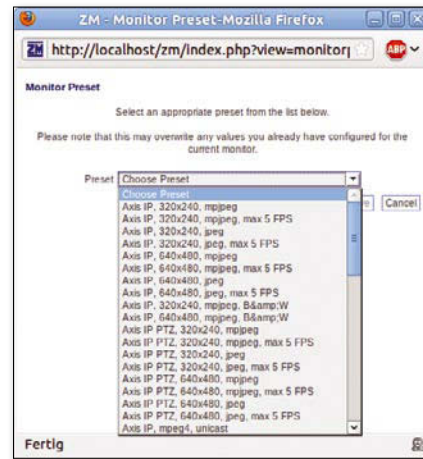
ZM - Monitor Preset-Mozilla Firefox

http://localhost/zm/index.php?view=monitor|

ABP

Monitor Preset

Select an appropriate preset from the list below.

Please note that this may overwrite any values you already have configured for the current monitor.

Preset Choose Preset

Choose Preset
Axis IP, 320x240, mpjpeg
Axis IP, 320x240, mpjpeg, max 5 FPS
Axis IP, 320x240, jpeg
Axis IP, 320x240, jpeg, max 5 FPS
Axis IP, 640x480, mpjpeg
Axis IP, 640x480, mpjpeg, max 5 FPS
Axis IP, 640x480, jpeg
Axis IP, 640x480, jpeg, max 5 FPS
Axis IP, 320x240, mpjpeg, B&amp;W
Axis IP, 640x480, mpjpeg, B&amp;W
Axis IP PTZ, 320x240, mpjpeg
Axis IP PTZ, 320x240, mpjpeg, max 5 FPS
Axis IP PTZ, 320x240, jpeg
Axis IP PTZ, 320x240, jpeg, max 5 FPS
Axis IP PTZ, 640x480, mpjpeg
Axis IP PTZ, 640x480, mpjpeg, max 5 FPS
Axis IP PTZ, 640x480, jpeg
Axis IP PTZ, 640x480, jpeg, max 5 FPS
Axis IP, mpeg4, unicast

e Cancel

Fertig